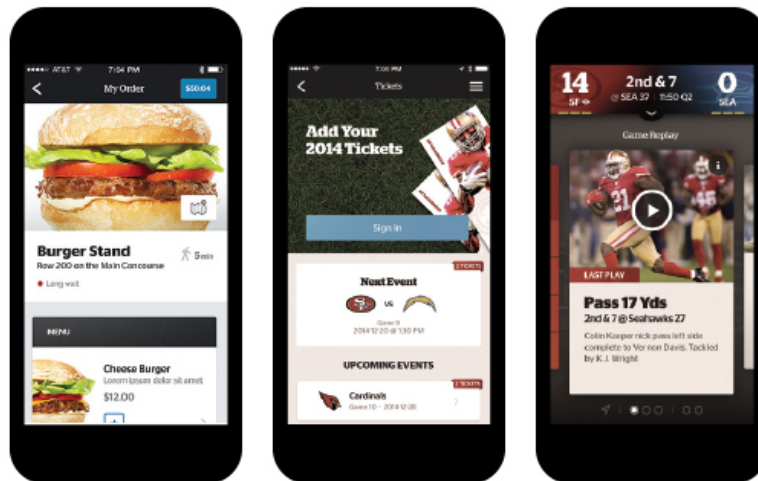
AT&T 7:04 PM

My Order

$50.64

Burger Stand

5min

Row 200 on the Main Concourse

Long wait

MENU

Cheese Burger

Lorem ipsum dolor sit amet

$12.00

7:06 PM

Tickets

Add Your 2014 Tickets

Sign In

2 TICKETS

Next Event

VS

Game 9

2014-12-20 | 1:05 PM

UPCOMING EVENTS

2 TICKETS

Cardinals

Game 10 – 2014-12-28

14

SF

2nd & 7

SEA 37 | 11:50 Q2

0

SEA

Game Replay

LAST PLAY

Pass 17 Yds

2nd & 7 @ Seahawks 27

Colin Kaeper nick pass left side complete to Vernon Davis. Tackled by K.J. Wright